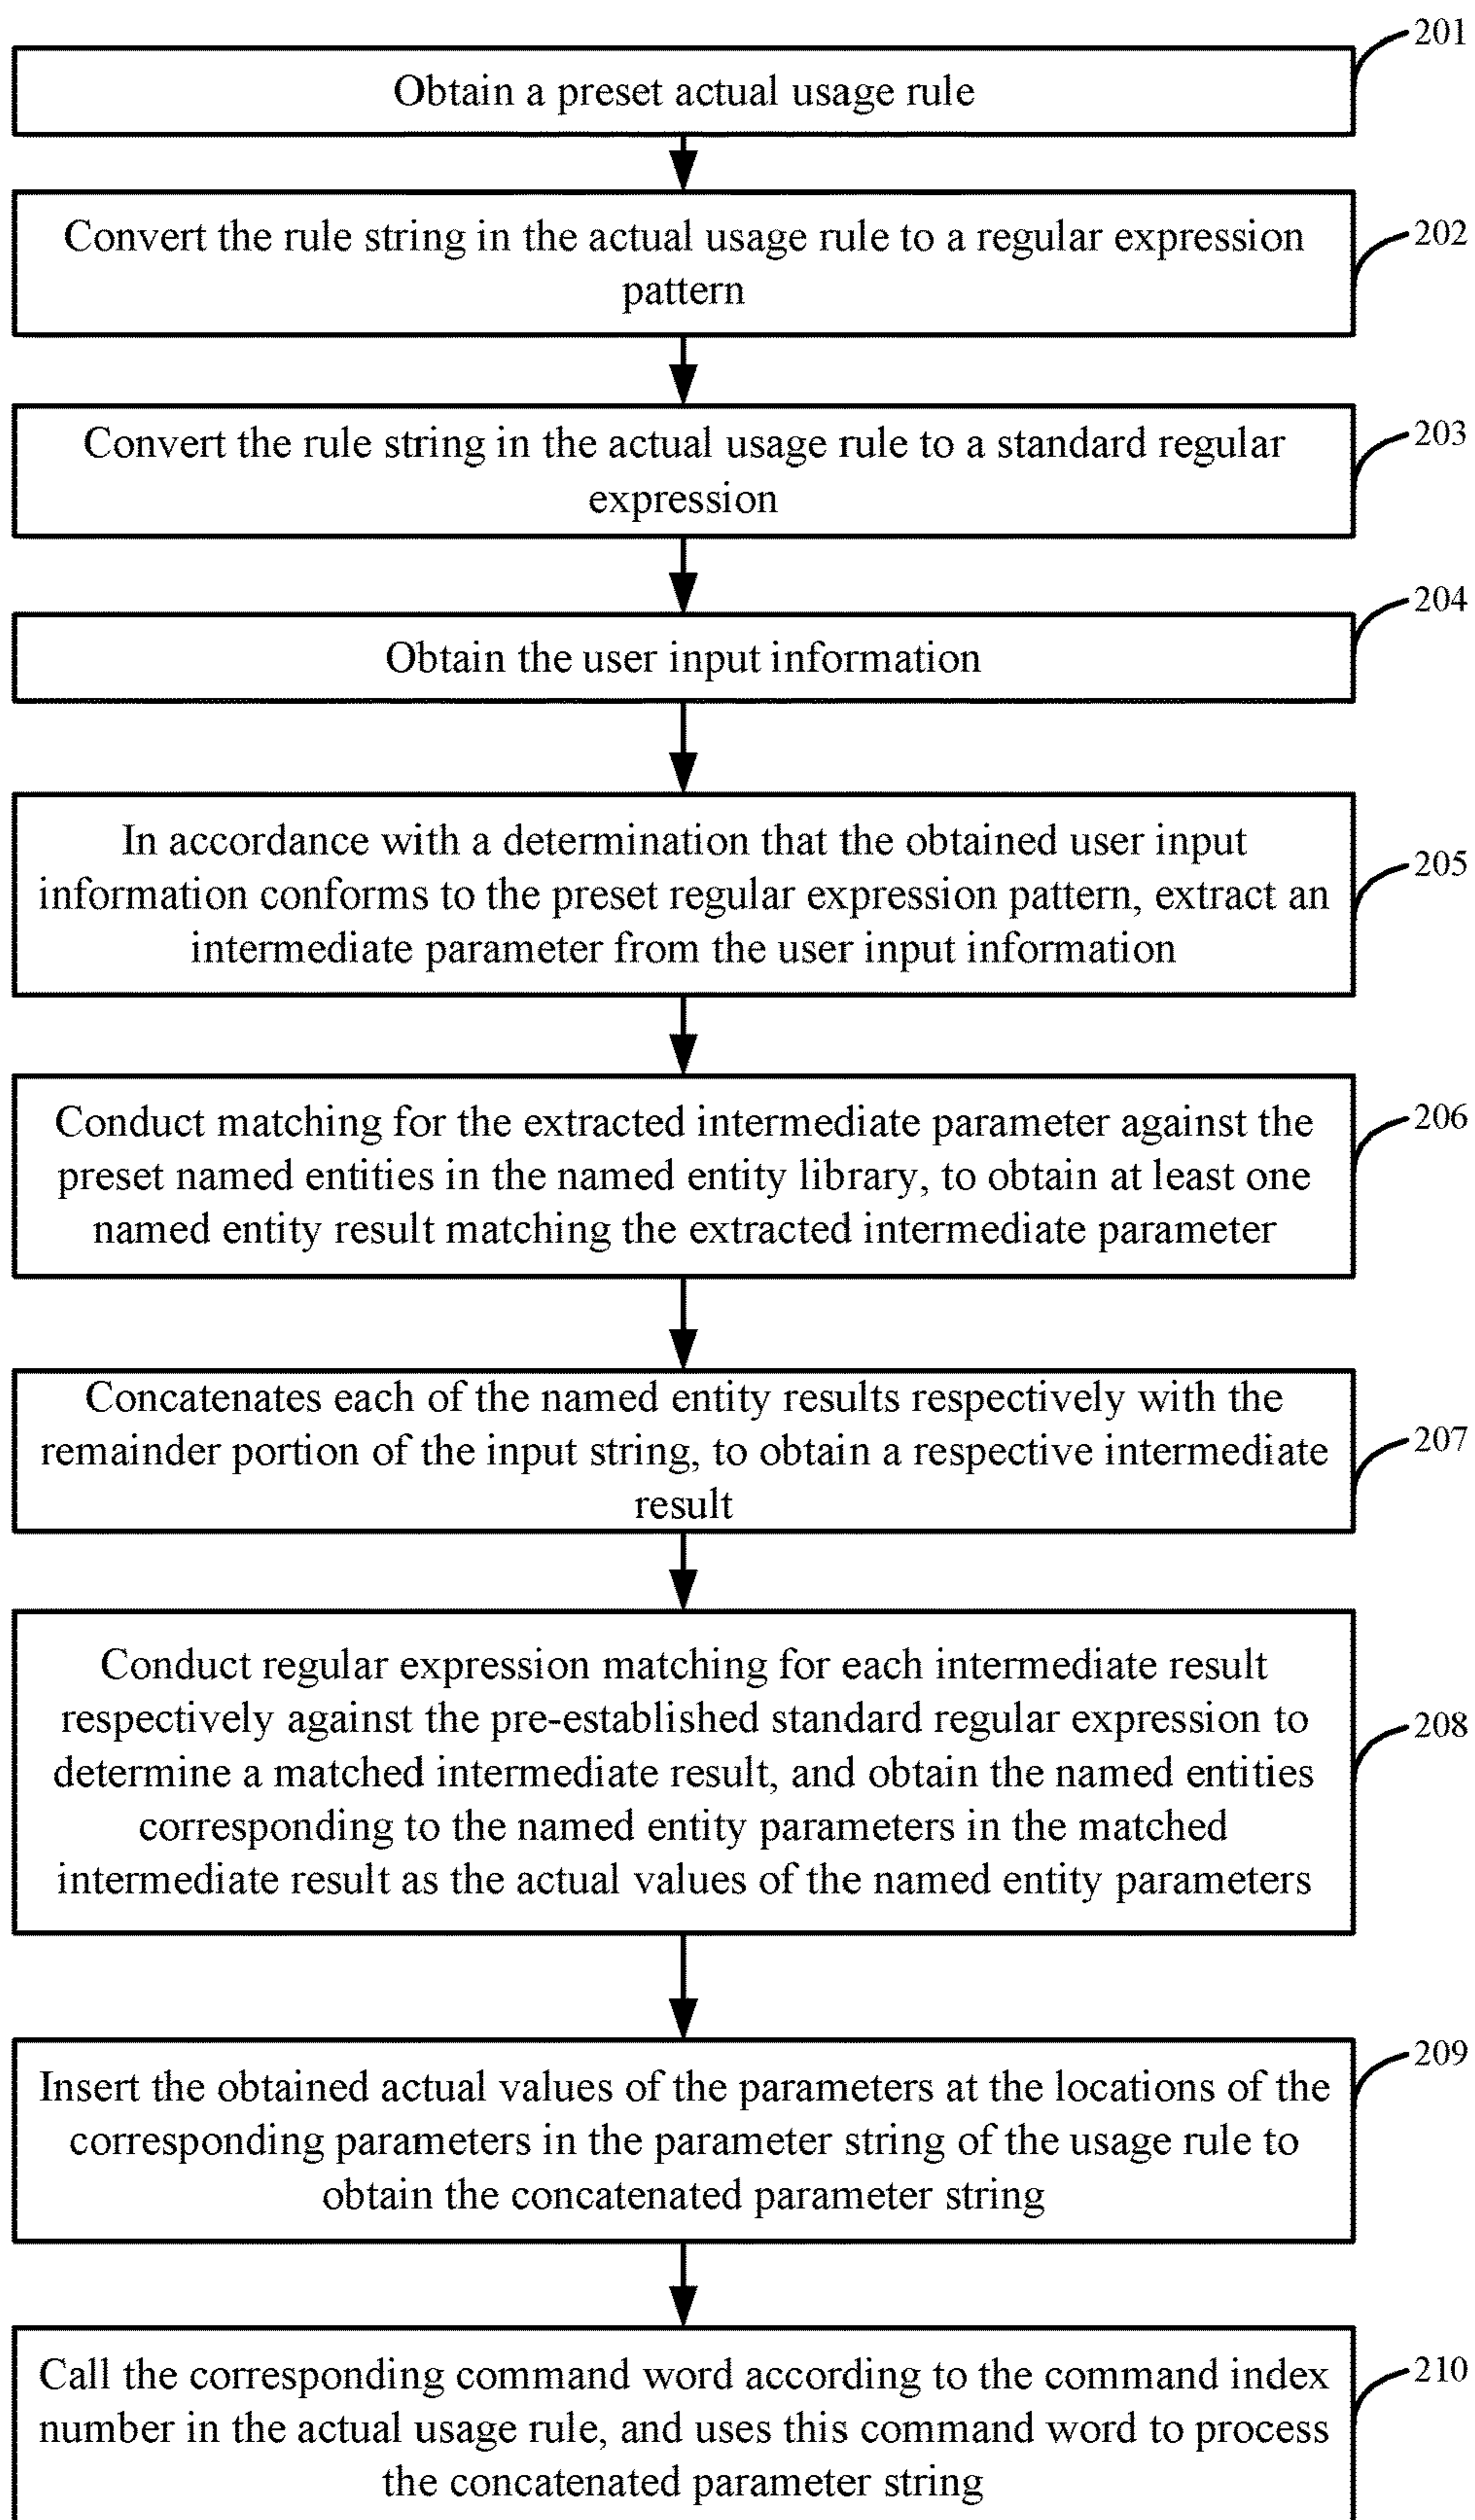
201
Obtain a preset actual usage rule

202
Convert the rule string in the actual usage rule to a regular expression pattern

203
Convert the rule string in the actual usage rule to a standard regular expression

204
Obtain the user input information

205
In accordance with a determination that the obtained user input information conforms to the preset regular expression pattern, extract an intermediate parameter from the user input information

206
Conduct matching for the extracted intermediate parameter against the preset named entities in the named entity library, to obtain at least one named entity result matching the extracted intermediate parameter

207
Concatenates each of the named entity results respectively with the remainder portion of the input string, to obtain a respective intermediate result

208
Conduct regular expression matching for each intermediate result respectively against the pre-established standard regular expression to determine a matched intermediate result, and obtain the named entities corresponding to the named entity parameters in the matched intermediate result as the actual values of the named entity parameters

209
Insert the obtained actual values of the parameters at the locations of the corresponding parameters in the parameter string of the usage rule to obtain the concatenated parameter string

210
Call the corresponding command word according to the command index number in the actual usage rule, and uses this command word to process the concatenated parameter string